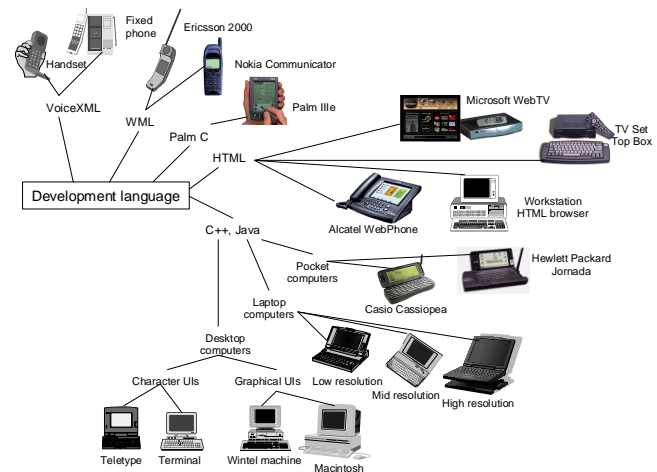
Fixed phone

Handset

Ericsson 2000

Nokia Communicator

Palm IIIe

VoiceXML

WML

Palm C

Microsoft WebTV

TV Set Top Box

HTML

Development language

Alcatel WebPhone

Workstation HTML browser

C++, Java

Pocket computers

Hewlett Packard Jornada

Casio Cassiopea

Laptop computers

Desktop computers

Low resolution

Mid resolution

High resolution

Character UIs

Graphical UIs

Teletype

Terminal

Wintel machine

Macintosh